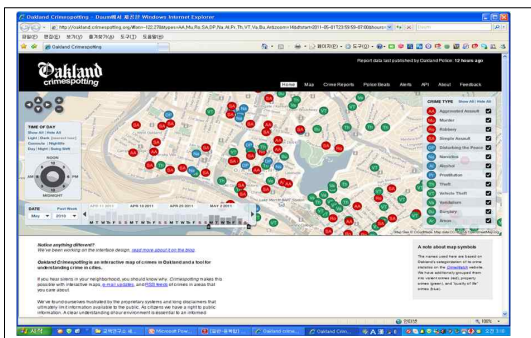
Oakland Crimespotting - Daum에서 제공한 Windows Internet Explorer

http://oakland.crimespotting.org/#lon=-122.27&types=AA,Mu,Ro,SA,DP,Na,Al,Pr,Th,VT,Va,Bu,Ar&zoom=14&dtend=2011-05-01T23:59:59-07:00&hours=0-23

파일(F) 편집(E) 보기(V) 즐겨찾기(A) 도구(T) 도움말(H)

Oakland Crimespotting

Oakland crimespotting

Report data last published by Oakland Police: 12 hours ago

Home Map Crime Reports Police Beats Alerts API About Feedback

TIME OF DAY
Show All | Hide All
Light | Dark
Commute | Nightlife
Day | Night | Swing Shift

NOON
6PM
6AM
MIDNIGHT

CRIME TYPE Show All | Hide All
Aggravated Assault
Murder
Robbery
Simple Assault
Disturbing the Peace
Narcotics
Alcohol
Prostitution
Theft
Vehicle Theft
Vandalism
Burglary
Arson

APR 10 2011 APR 17 2011 APR 24 2011 MAY 1 2011

DATE Past Week
May 2010

Notice anything different?
We've been working on the interface design, read more about it on the blog.

Oakland Crimespotting is an interactive map of crimes in Oakland and a tool for understanding crime in cities.

If you hear sirens in your neighborhood, you should know why. Crimespotting makes this possible with interactive maps, e-mail updates, and RSS feeds of crimes in areas that you care about.

We've found ourselves frustrated by the proprietary systems and long disclaimers that ultimately limit information available to the public. As citizens we have a right to public information. A clear understanding of our environment is essential to an informed

A note about map symbols
The names used here are based on Oakland's categorization of its crime statistics on the CrimeWatch website. We have additionally grouped them into violent crimes (red), property crimes (green), and "quality of life" crimes (blue).

인터넷
100%

시작